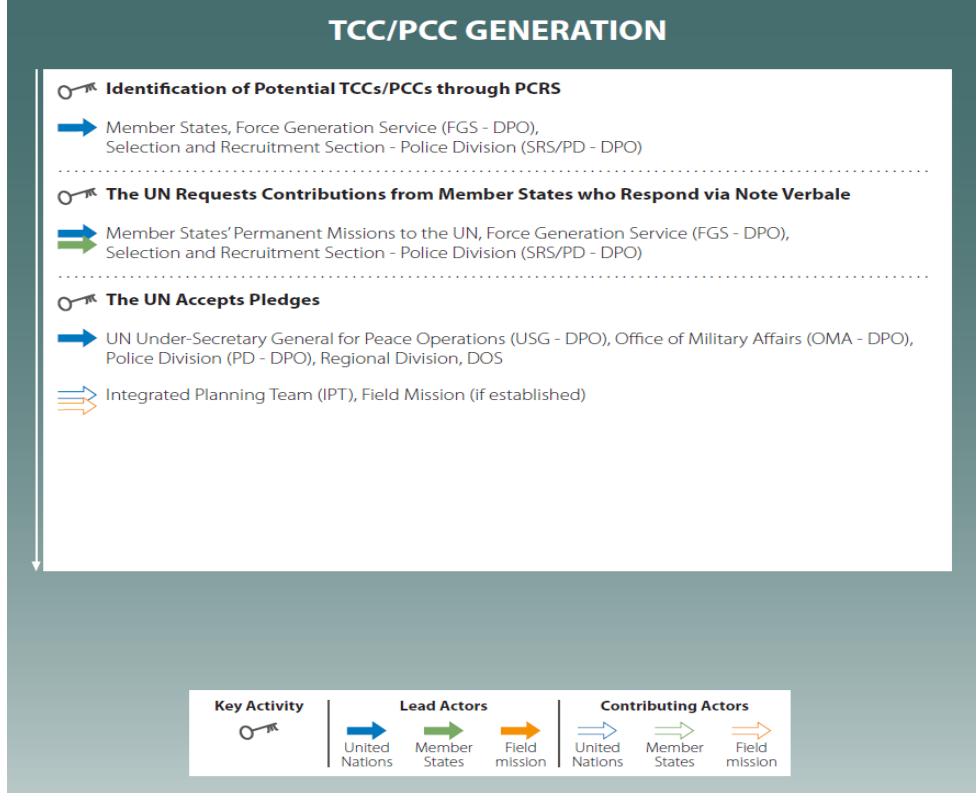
TCC/PCC GENERATION

Identification of Potential TCCs/PCCs through PCRS

Member States, Force Generation Service (FGS - DPO), Selection and Recruitment Section - Police Division (SRS/PD - DPO)

The UN Requests Contributions from Member States who Respond via Note Verbale

Member States' Permanent Missions to the UN, Force Generation Service (FGS - DPO), Selection and Recruitment Section - Police Division (SRS/PD - DPO)

The UN Accepts Pledges

UN Under-Secretary General for Peace Operations (USG - DPO), Office of Military Affairs (OMA - DPO), Police Division (PD - DPO), Regional Division, DOS

Integrated Planning Team (IPT), Field Mission (if established)

| Key Activity | Lead Actors | | | Contributing Actors | | |
|---|---|---|---|---|---|---|
| | United Nations | Member States | Field mission | United Nations | Member States | Field mission |